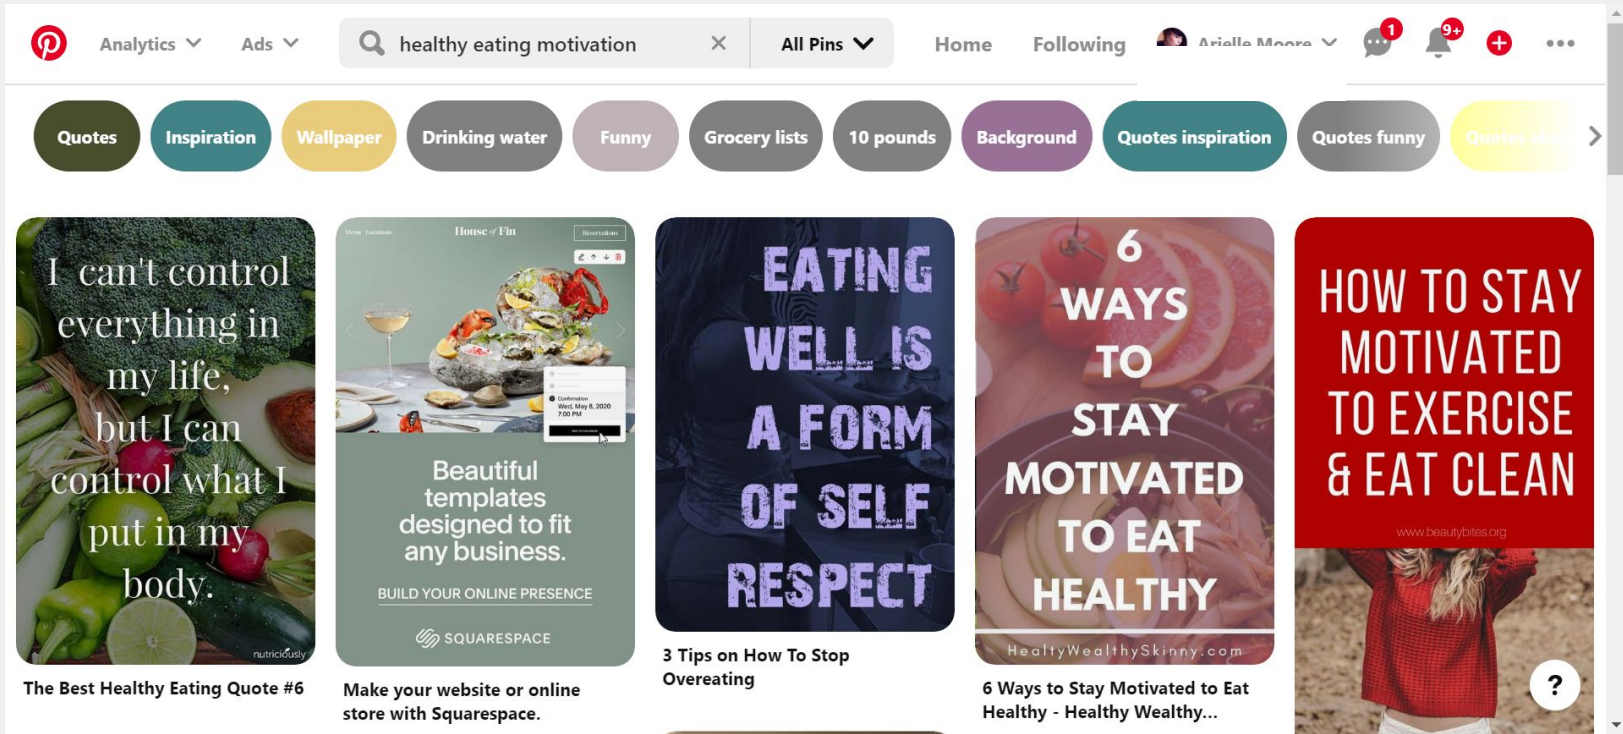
Analytics Ads healthy eating motivation All Pins Home Following Arielle Moore 1 9+

Quotes Inspiration Wallpaper Drinking water Funny Grocery lists 10 pounds Background Quotes inspiration Quotes funny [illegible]

I can't control everything in my life, but I can control what I put in my body.

nutriciously

The Best Healthy Eating Quote #6

House of Fin

Beautiful templates designed to fit any business.

BUILD YOUR ONLINE PRESENCE

SQUARESPACE

Make your website or online store with Squarespace.

EATING WELL IS A FORM OF SELF RESPECT

3 Tips on How To Stop Overeating

6 WAYS TO STAY MOTIVATED TO EAT HEALTHY

HealtyWealthySkinny.com

6 Ways to Stay Motivated to Eat Healthy - Healthy Wealthy...

HOW TO STAY MOTIVATED TO EXERCISE & EAT CLEAN

www.beautybites.org

?